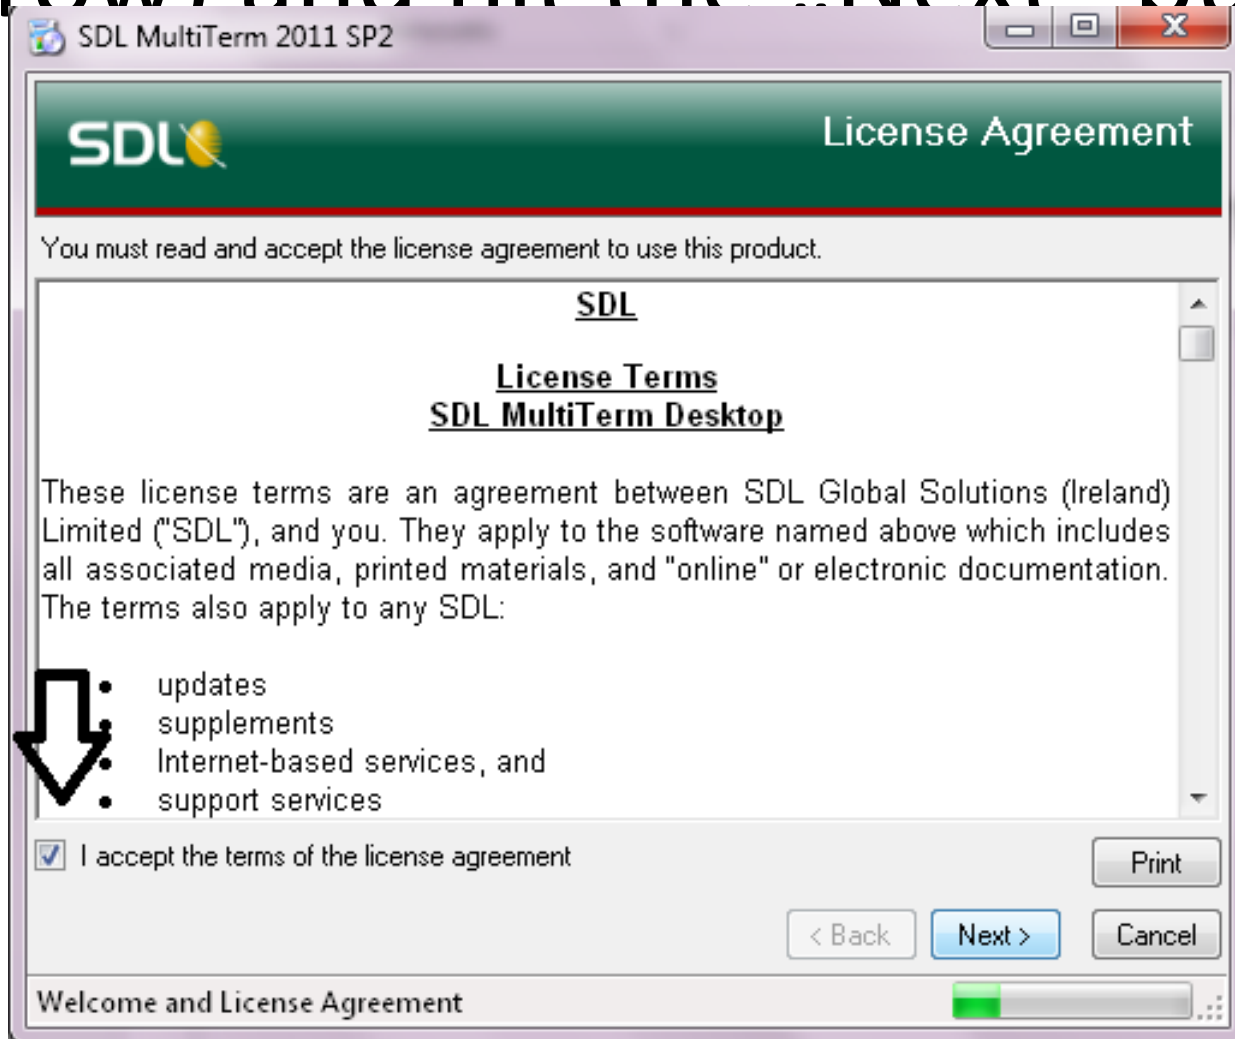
SDL MultiTerm 2011 SP2

SDL

License Agreement

You must read and accept the license agreement to use this product.

SDL

License Terms
SDL MultiTerm Desktop

These license terms are an agreement between SDL Global Solutions (Ireland) Limited ("SDL"), and you. They apply to the software named above which includes all associated media, printed materials, and "online" or electronic documentation. The terms also apply to any SDL:

- updates
- supplements
- Internet-based services, and
- support services

I accept the terms of the license agreement

Print

< Back

Next >

Cancel

Welcome and License Agreement